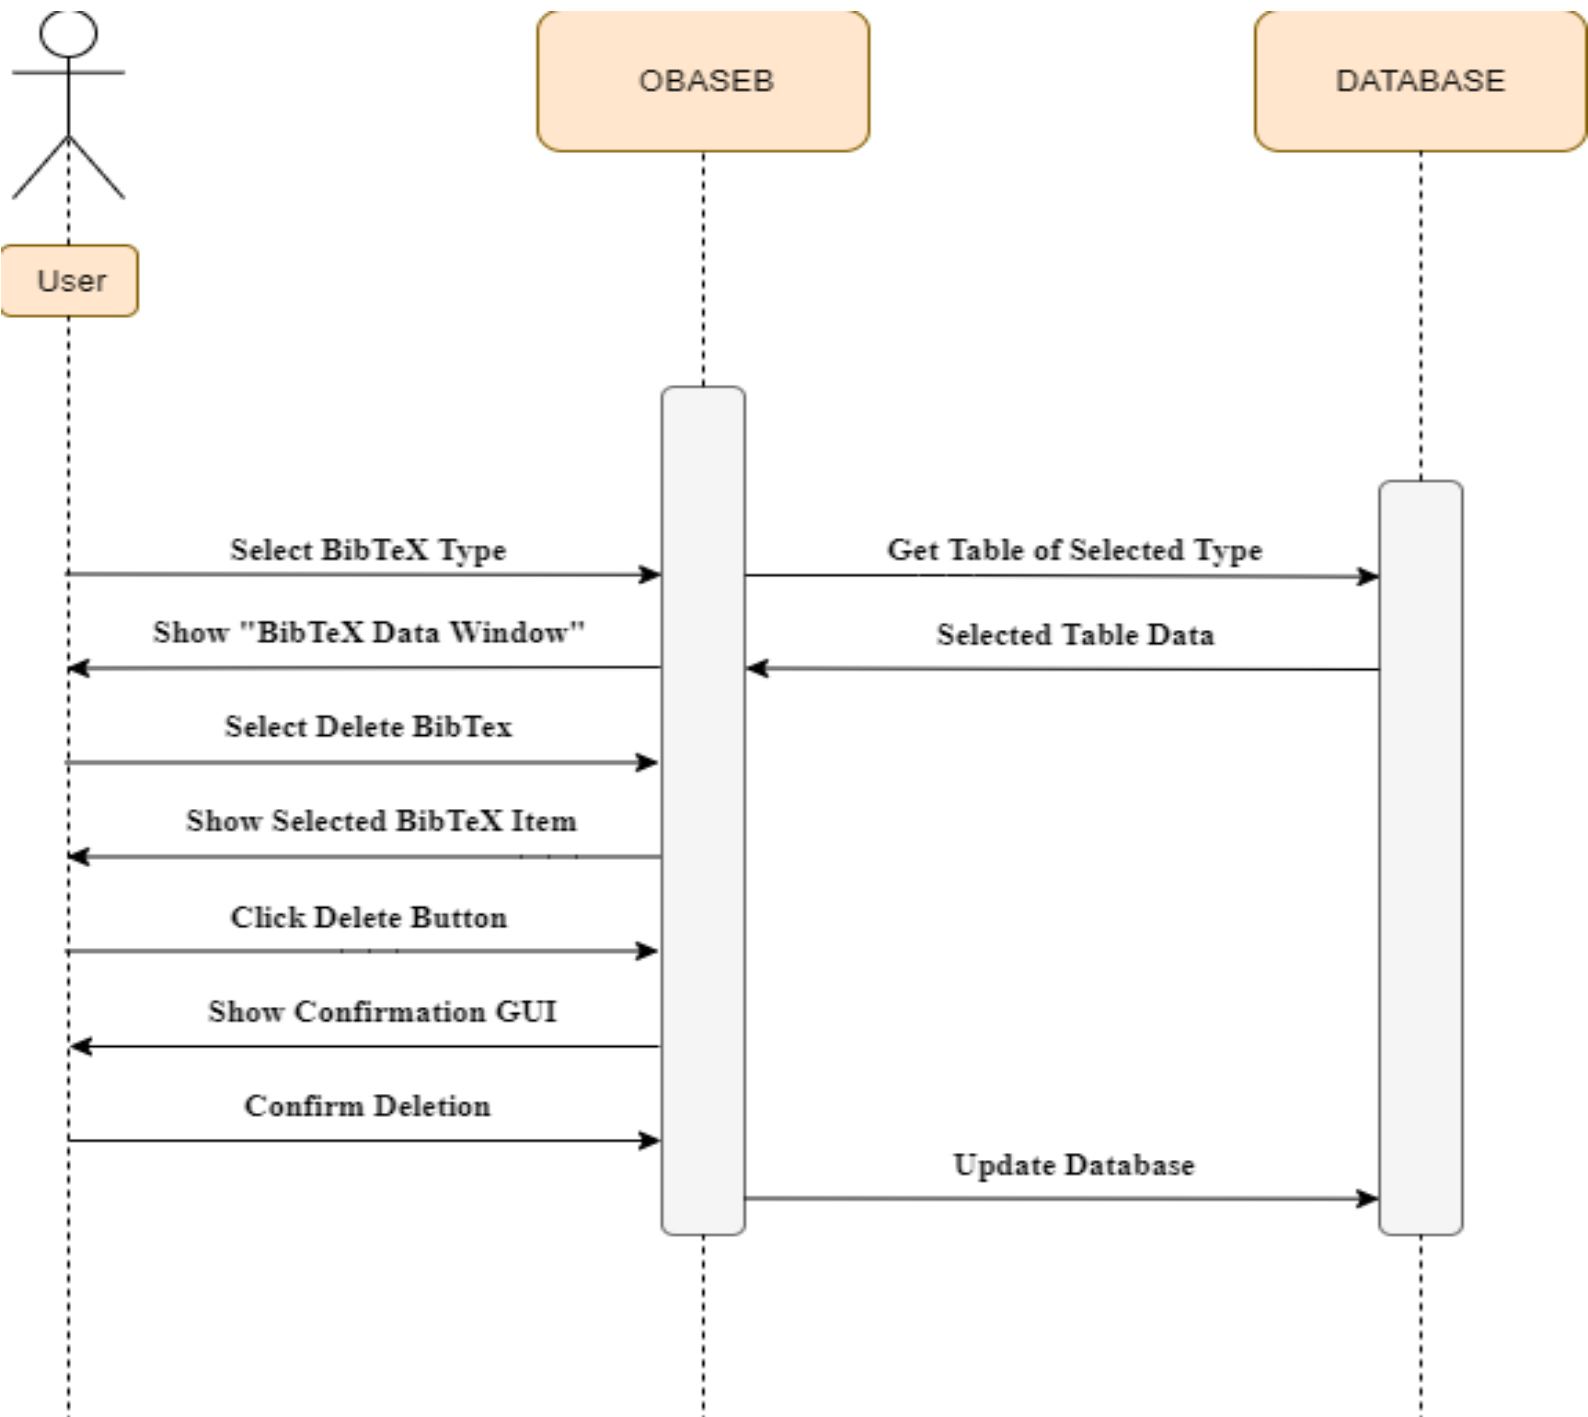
OBASEB

DATABASE

User

Select BibTeX Type

Get Table of Selected Type

Show "BibTeX Data Window"

Selected Table Data

Select Delete BibTex

Show Selected BibTeX Item

Click Delete Button

Show Confirmation GUI

Confirm Deletion

Update Database